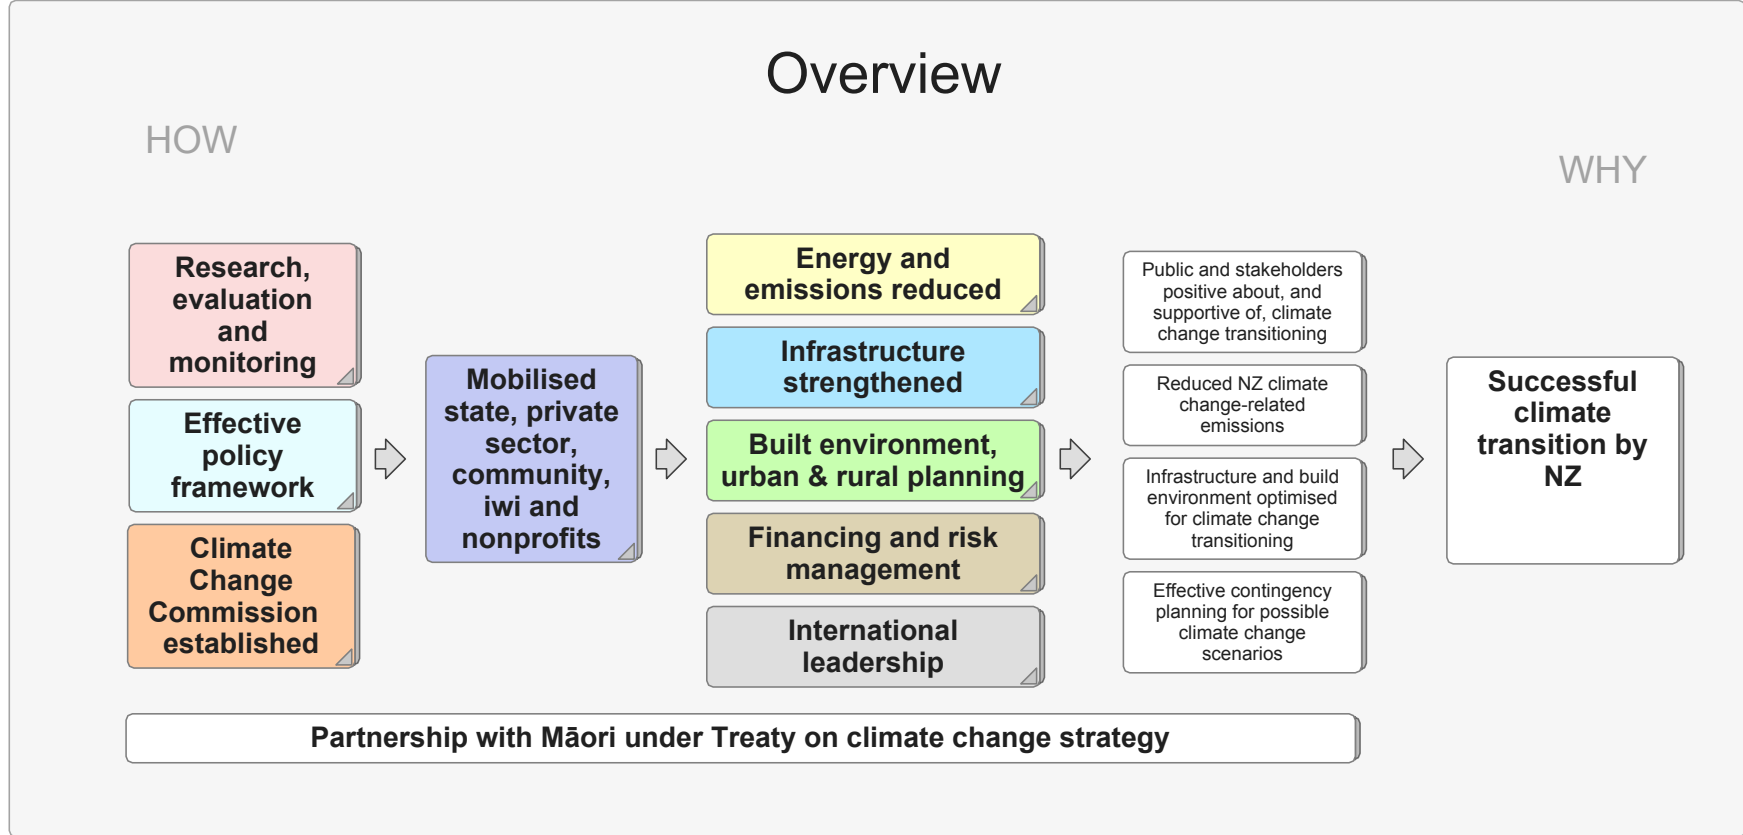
Overview

HOW

WHY

Research, evaluation and monitoring

Effective policy framework

Climate Change Commission established

Mobilised state, private sector, community, iwi and nonprofits

Energy and emissions reduced

Infrastructure strengthened

Built environment, urban & rural planning

Financing and risk management

International leadership

Public and stakeholders positive about, and supportive of, climate change transitioning

Reduced NZ climate change-related emissions

Infrastructure and build environment optimised for climate change transitioning

Effective contingency planning for possible climate change scenarios

Successful climate transition by NZ

Partnership with Māori under Treaty on climate change strategy